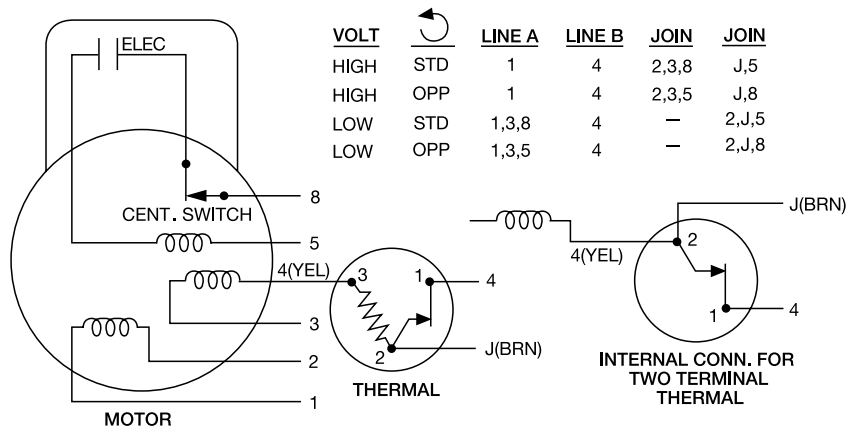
ELEC

| VOLT | | LINE A | LINE B | JOIN | JOIN |
|---|---|---|---|---|---|
| HIGH | STD | 1 | 4 | 2,3,8 | J,5 |
| HIGH | OPP | 1 | 4 | 2,3,5 | J,8 |
| LOW | STD | 1,3,8 | 4 | — | 2,J,5 |
| LOW | OPP | 1,3,5 | 4 | — | 2,J,8 |

8
CENT. SWITCH
5
4(YEL)
3
2
1
MOTOR
3
1
4
2
J(BRN)
THERMAL
J(BRN)
4(YEL)
2
1
4
INTERNAL CONN. FOR TWO TERMINAL THERMAL